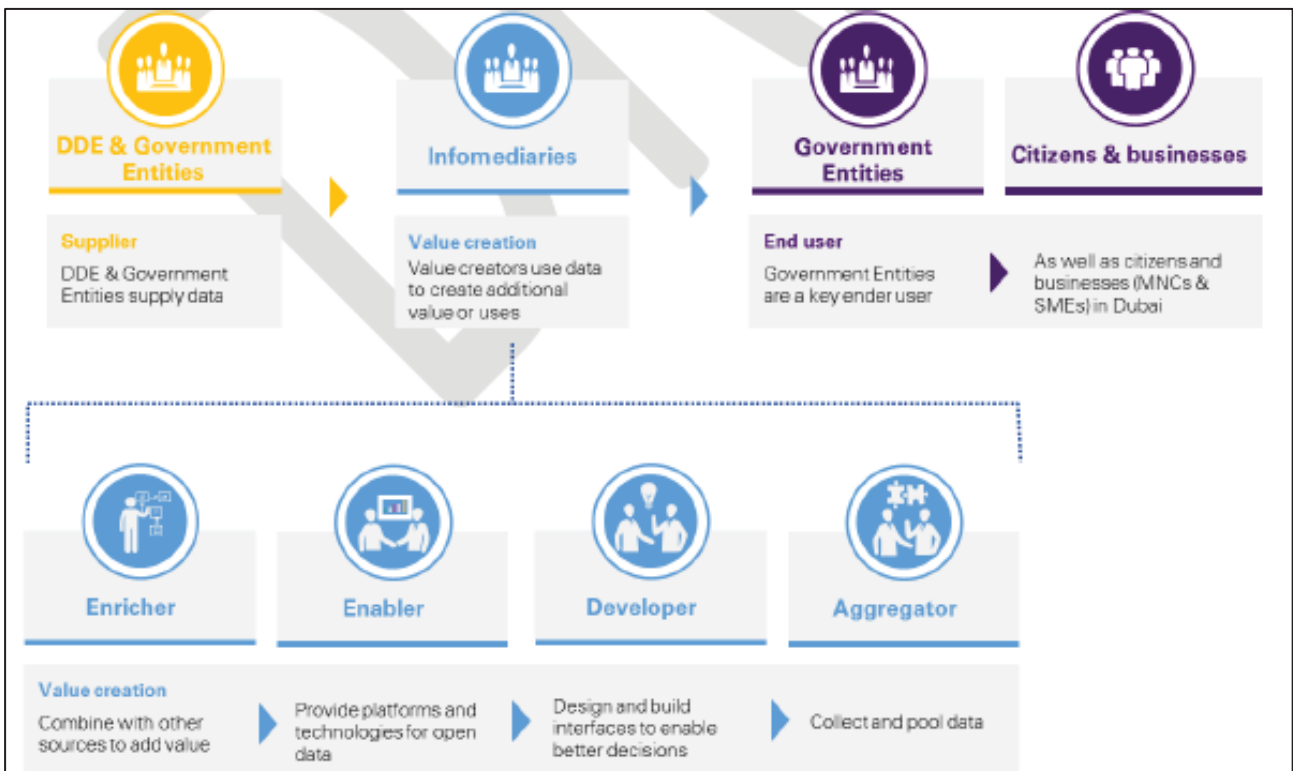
DDE & Government Entities

Supplier
DDE & Government Entities supply data

Infomediaries

Value creation
Value creators use data to create additional value or uses

Government Entities

End user
Government Entities are a key ender user

Citizens & businesses

As well as citizens and businesses (MNCs & SMEs) in Dubai

Enricher

Enabler

Developer

Aggregator

Value creation
Combine with other sources to add value

Provide platforms and technologies for open data

Design and build interfaces to enable better decisions

Collect and pool data